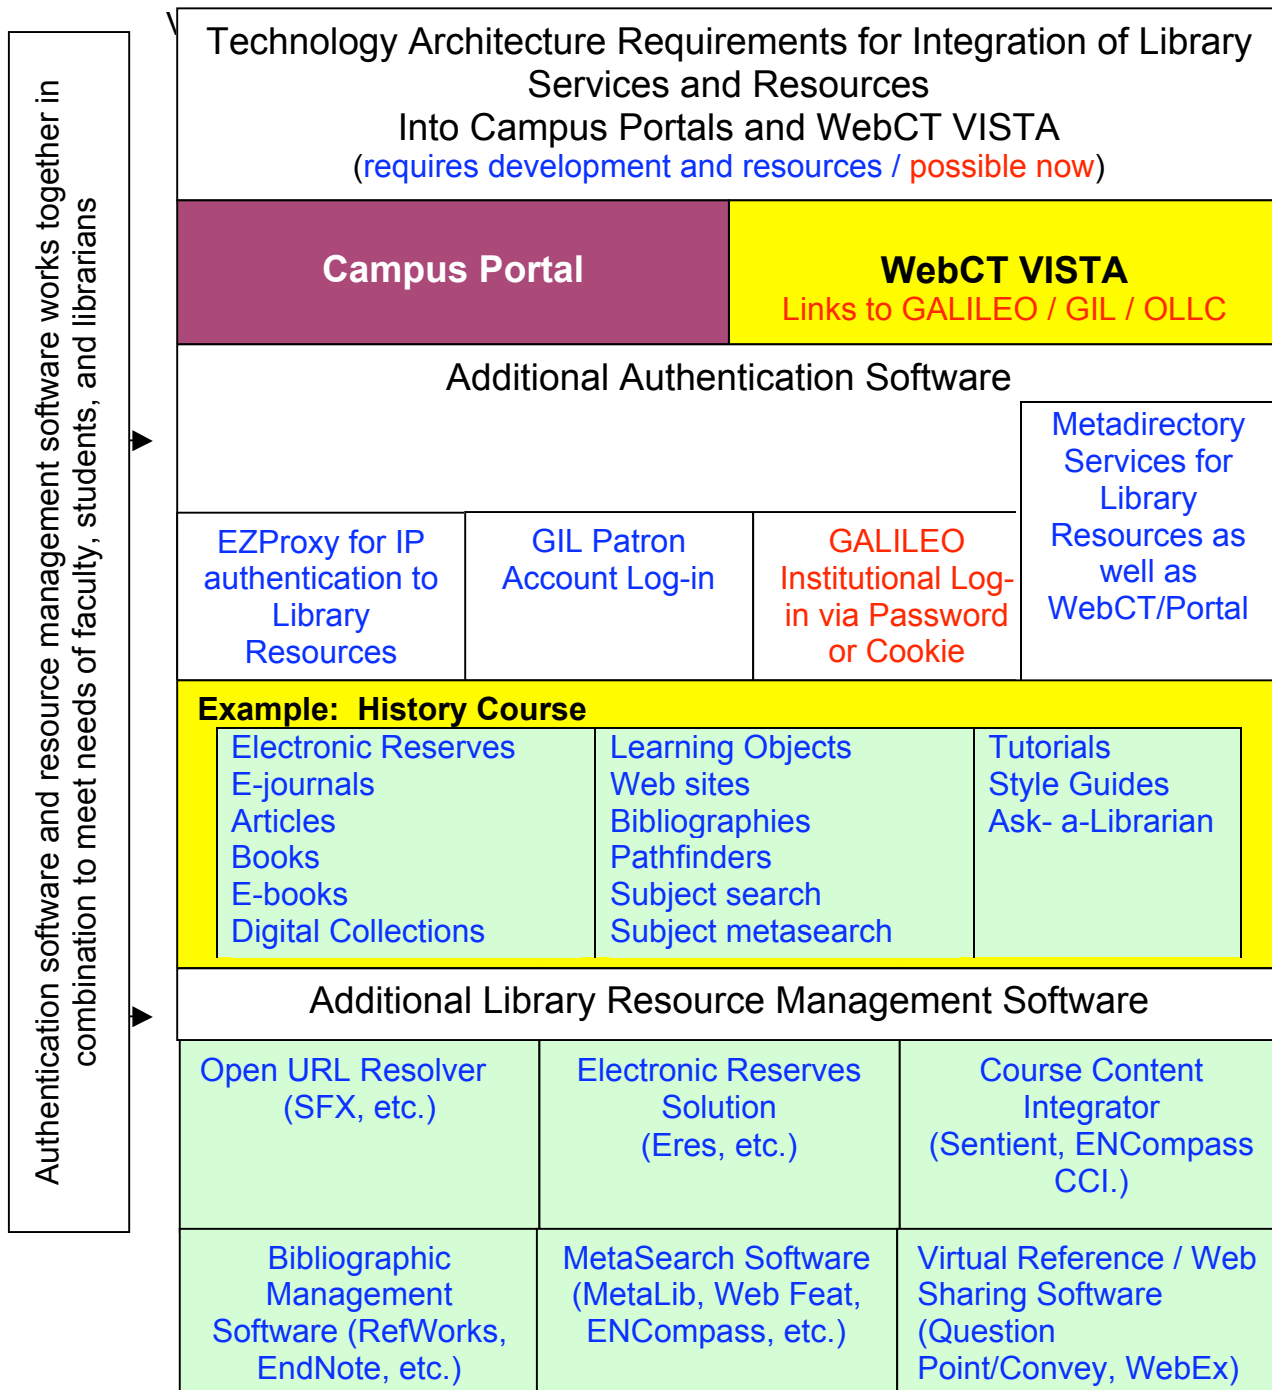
Authentication software and resource management software works together in combination to meet needs of faculty, students, and librarians

Technology Architecture Requirements for Integration of Library Services and Resources
Into Campus Portals and WebCT VISTA
(requires development and resources / possible now)

Campus Portal

WebCT VISTA
Links to GALILEO / GIL / OLLC

Additional Authentication Software

Metadirectory Services for Library Resources as well as WebCT/Portal

EZProxy for IP authentication to Library Resources

GIL Patron Account Log-in

GALILEO Institutional Log-in via Password or Cookie

Example: History Course

Electronic Reserves
E-journals
Articles
Books
E-books
Digital Collections

Learning Objects
Web sites
Bibliographies
Pathfinders
Subject search
Subject metasearch

Tutorials
Style Guides
Ask- a-Librarian

Additional Library Resource Management Software

Open URL Resolver (SFX, etc.)

Electronic Reserves Solution (Eres, etc.)

Course Content Integrator (Sentient, ENCompass CCI.)

Bibliographic Management Software (RefWorks, EndNote, etc.)

MetaSearch Software (MetaLib, Web Feat, ENCompass, etc.)

Virtual Reference / Web Sharing Software (Question Point/Convey, WebEx)